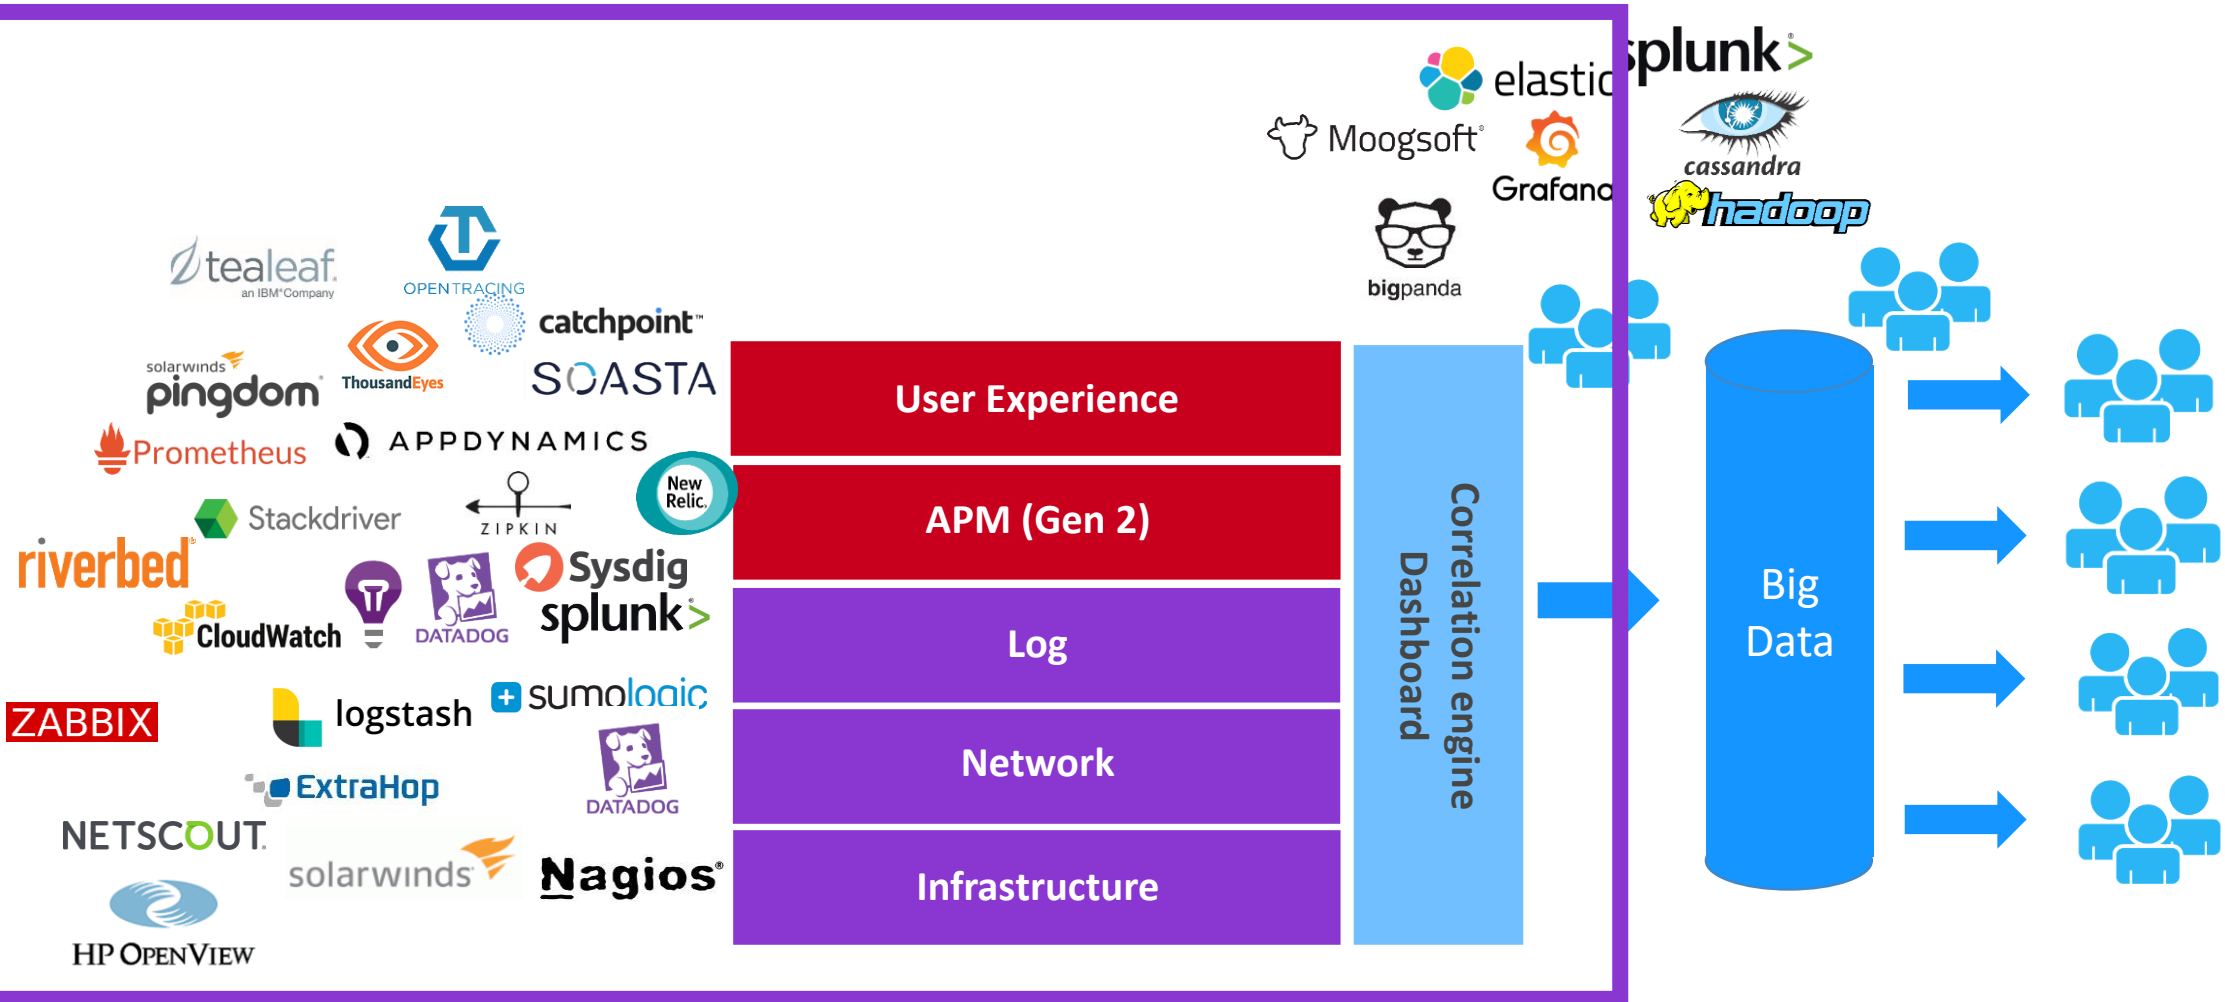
elastic
splunk>
Moogsoft
Grafana
cassandra
hadoop
bigpanda
tealeaf an IBM Company
OPENTRACING
catchpoint
solarwinds pingdom
ThousandEyes
SOASTA
Prometheus
APPDYNAMICS
New Relic.
Stackdriver
ZIPKIN
riverbed
Sysdig
splunk>
CloudWatch
DATADOG
ZABBIX
logstash
sumologic
ExtraHop
DATADOG
NETSCOUT
solarwinds
Nagios
HP OpenView

User Experience
APM (Gen 2)
Log
Network
Infrastructure

Correlation engine
Dashboard

Big Data